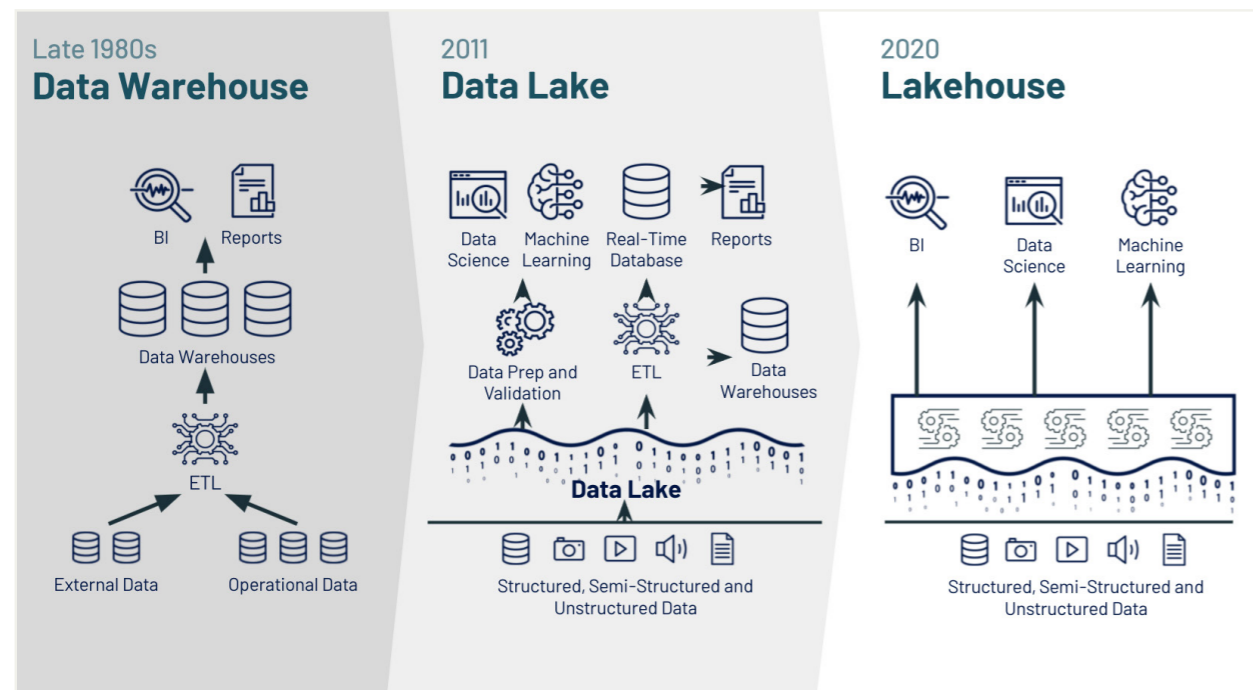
Late 1980s
**Data Warehouse**

BI

Reports

Data Warehouses

ETL

External Data

Operational Data

2011
**Data Lake**

Data Science

Machine Learning

Real-Time Database

Reports

Data Prep and Validation

ETL

Data Warehouses

**Data Lake**

Structured, Semi-Structured and Unstructured Data

2020
**Lakehouse**

BI

Data Science

Machine Learning

Structured, Semi-Structured and Unstructured Data